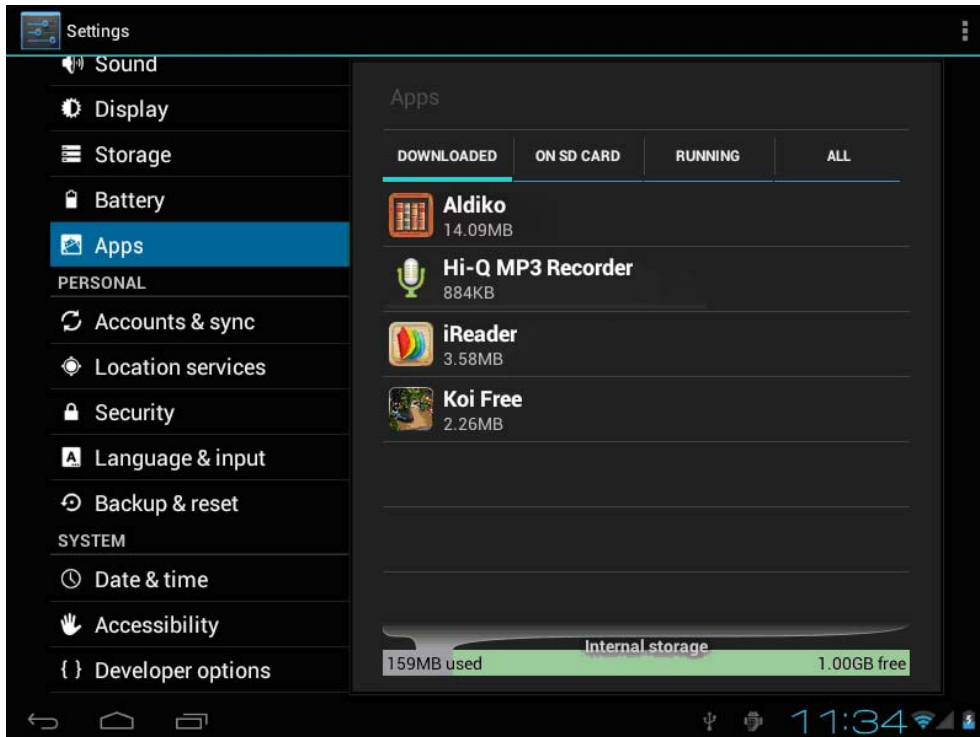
Settings

Sound
Display
Storage
Battery
Apps
PERSONAL
Accounts & sync
Location services
Security
Language & input
Backup & reset
SYSTEM
Date & time
Accessibility
{ } Developer options

Apps

| DOWNLOADED | ON SD CARD | RUNNING | ALL |
|---|---|---|---|

Aldiko
14.09MB
Hi-Q MP3 Recorder
884KB
iReader
3.58MB
Koi Free
2.26MB

Internal storage
159MB used
1.00GB free

11:34